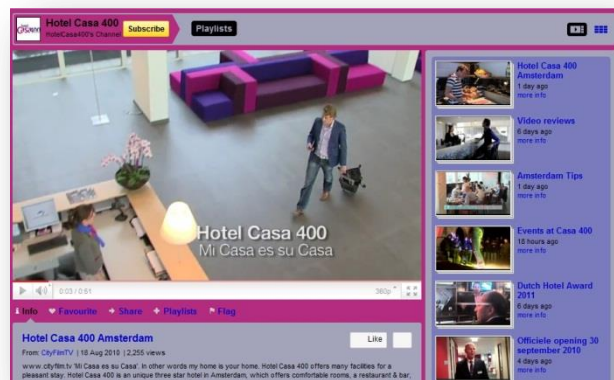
Hotel Casa 400
hotelCasa400's Channel
Subscribe
Playlists

Hotel Casa 400
Mi Casa es su Casa

0:03 / 0:51
360p

Info
Favourite
Share
Playlists
Flag

Hotel Casa 400 Amsterdam
Like
From: CityFilmTV | 18 Aug 2010 | 2,255 views
www.cityfilm.tv 'Mi Casa es su Casa'. In other words my home is your home. Hotel Casa 400 offers many facilities for a pleasant stay. Hotel Casa 400 is an unique three star hotel in Amsterdam, which offers comfortable rooms, a restaurant & bar,

Hotel Casa 400 Amsterdam
1 day ago
more info

Video reviews
6 days ago
more info

Amsterdam Tips
1 day ago
more info

Events at Casa 400
15 hours ago
more info

Dutch Hotel Award 2011
6 days ago
more info

Officiele opening 30 september 2010
4 days ago
more info